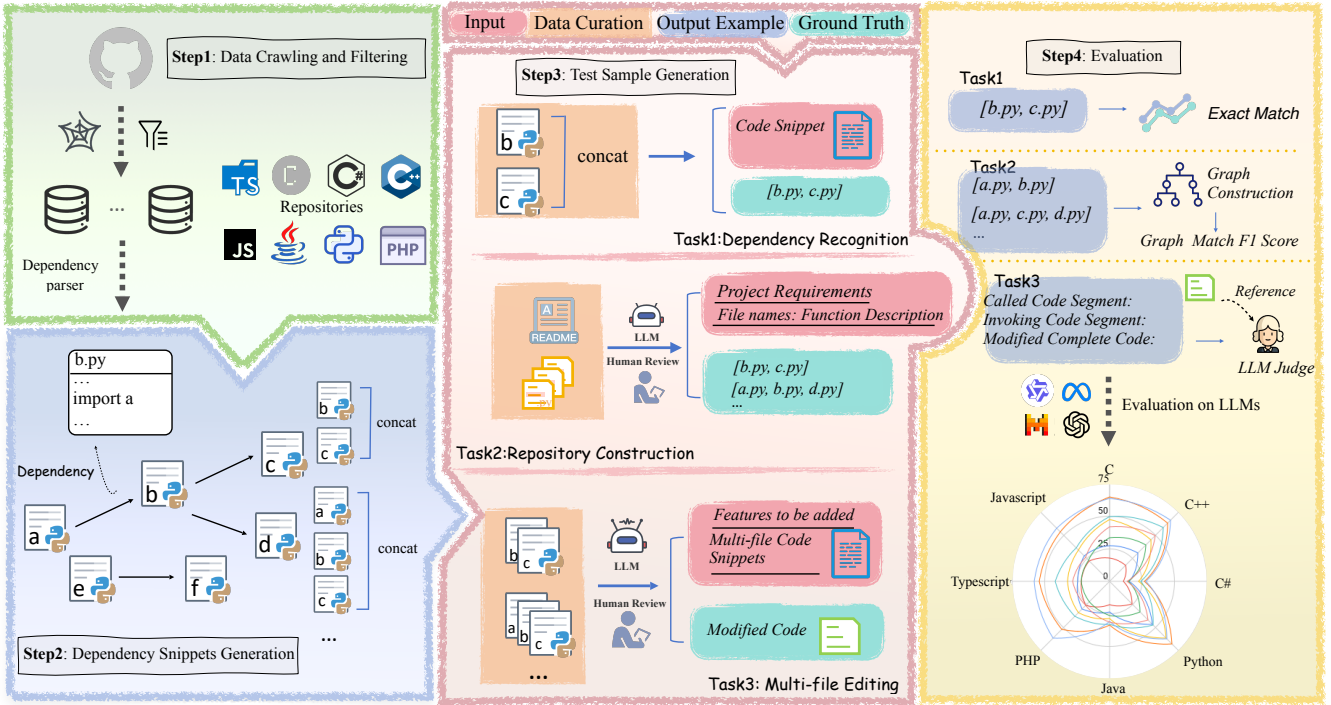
Input Data Curation Output Example Ground Truth

Step1: Data Crawling and Filtering

TS C C# C++

Repositories

JS PHP

Dependency parser

b.py
…
import a
…

Dependency

b

a

c

b

c

concat

e

f

d

a

b

c

concat

…

Step2: Dependency Snippets Generation

Step3: Test Sample Generation

b

c

concat

Code Snippet

[b.py, c.py]

Task1:Dependency Recognition

README

LLM

Human Review

Project Requirements

File names: Function Description

[b.py, c.py]
[a.py, b.py, d.py]
…

Task2:Repository Construction

b c

a b c

…

LLM

Human Review

Features to be added

Multi-file Code Snippets

Modified Code

Task3: Multi-file Editing

Step4: Evaluation

Task1

[b.py, c.py]

Exact Match

Task2

[a.py, b.py]

[a.py, c.py, d.py]

…

Graph Construction

Graph Match F1 Score

Task3

Called Code Segment:

Invoking Code Segment:

Modified Complete Code:

Reference

LLM Judge

Evaluation on LLMs

C

75

50

25

0

C++

C#

Python

Java

PHP

Typescript

Javascript